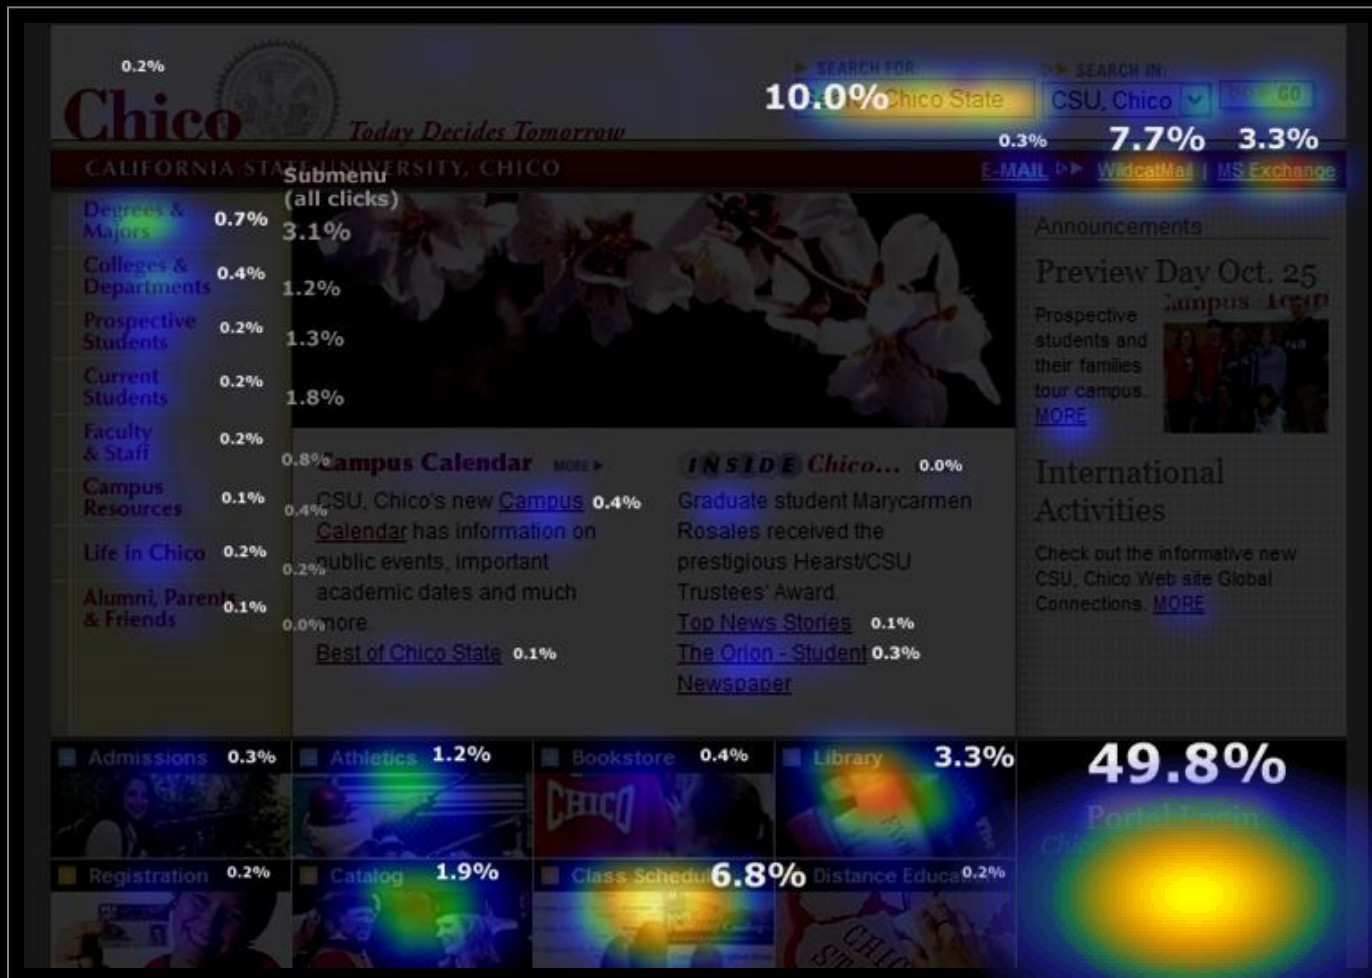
0.2%
Chico
Today Decides Tomorrow
CALIFORNIA STATE UNIVERSITY, CHICO

SEARCH FOR:
10.0% Chico State
SEARCH IN:
CSU, Chico
GO
0.3% 7.7% 3.3%
E-MAIL WildcatMail | MS Exchange

Submenu (all clicks)

Degrees & Majors 0.7% 3.1%
Colleges & Departments 0.4% 1.2%
Prospective Students 0.2% 1.3%
Current Students 0.2% 1.8%
Faculty & Staff 0.2% 0.8%
Campus Resources 0.1% 0.4%
Life in Chico 0.2% 0.2%
Alumni, Parents & Friends 0.1% 0.0%

Campus Calendar MORE
CSU, Chico's new Campus 0.4% Calendar has information on public events, important academic dates and much more.
Best of Chico State 0.1%

INSIDE Chico... 0.0%
Graduate student Marycarmen Rosales received the prestigious Hearst/CSU Trustees' Award.
Top News Stories 0.1%
The Orion - Student 0.3% Newspaper

Announcements
Preview Day Oct. 25
Campus Tour
Prospective students and their families tour campus.
MORE

International Activities
Check out the informative new CSU, Chico Web site Global Connections. MORE

Admissions 0.3%
Athletics 1.2%
Bookstore 0.4%
Library 3.3%
49.8%
Portal Login
Registration 0.2%
Catalog 1.9%
Class Schedule 6.8%
Distance Educa 0.2%